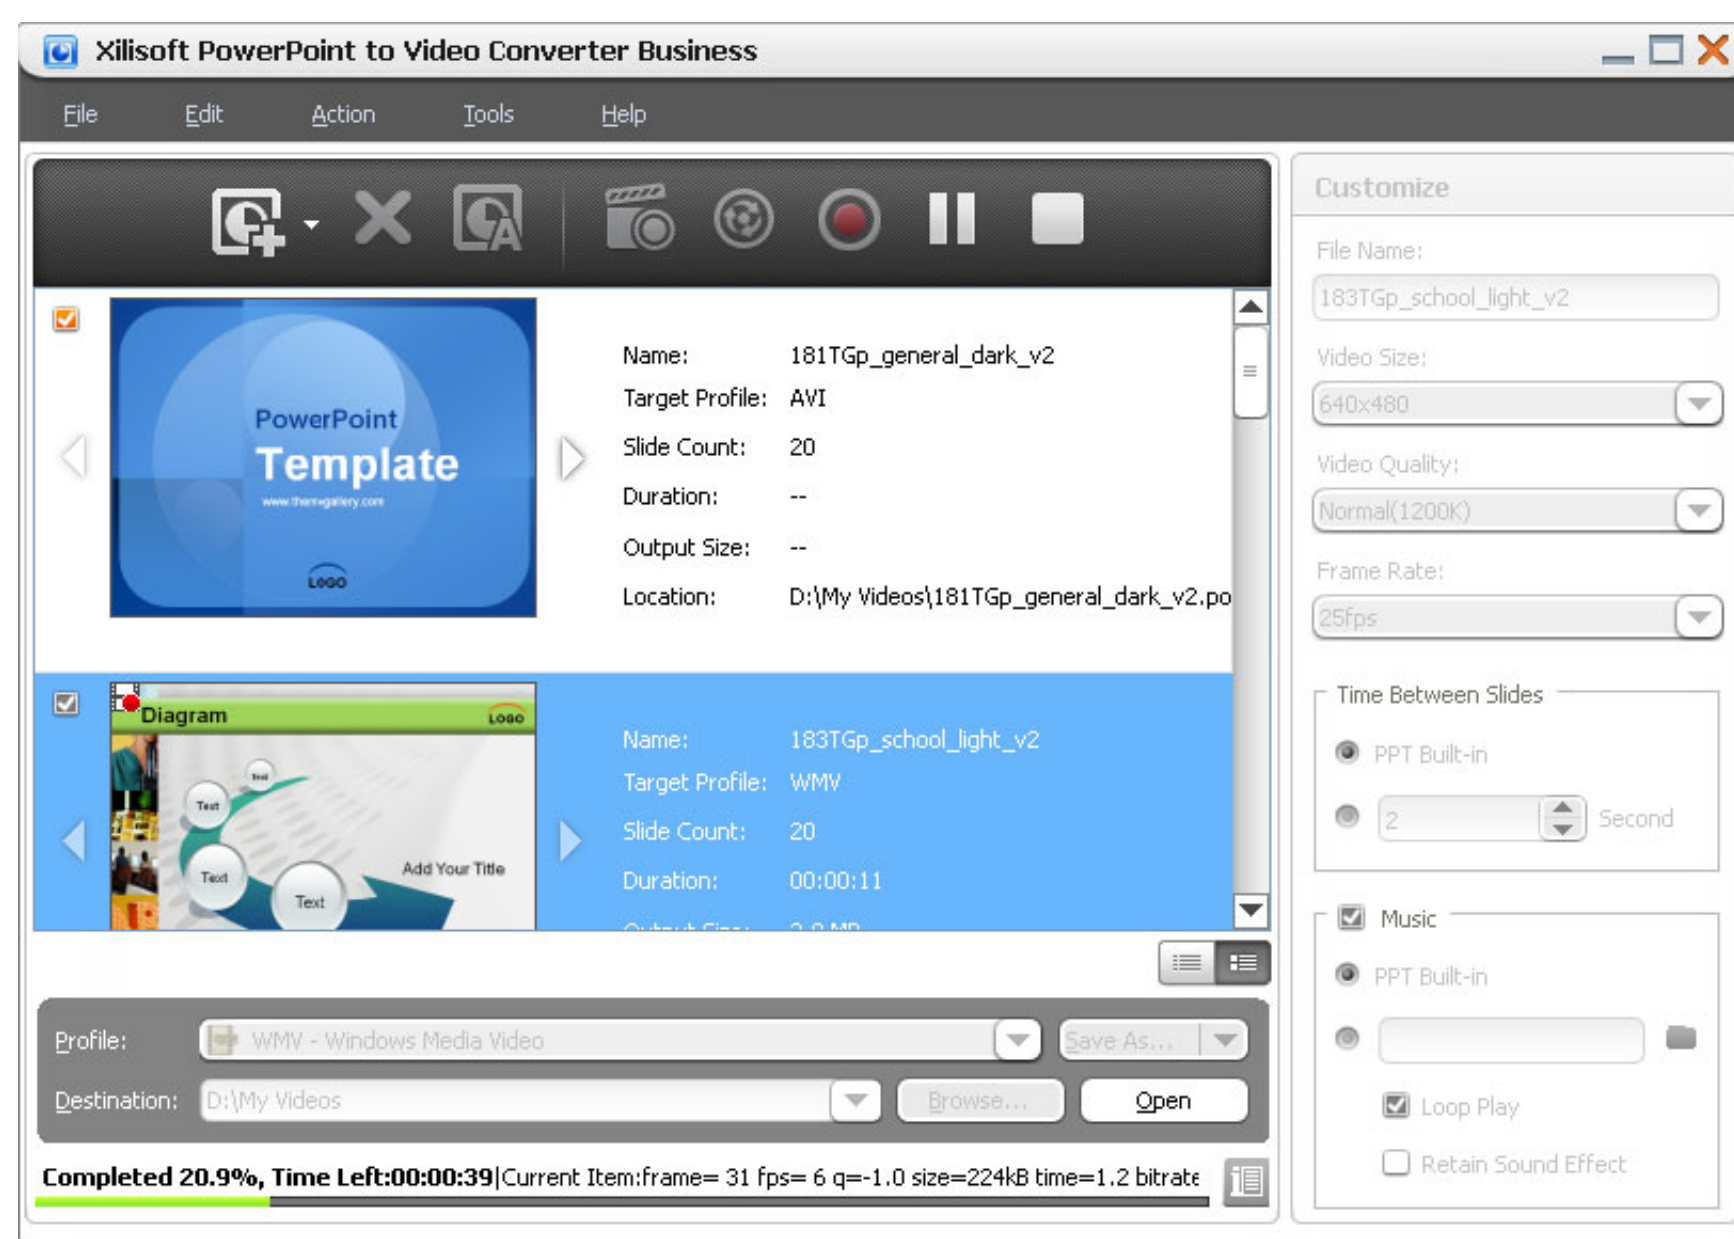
Xilisoft PowerPoint to Video Converter Business

File Edit Action Tools Help

PowerPoint
Template
www.themegallery.com
LOGO

Name: 181TGp_general_dark_v2
Target Profile: AVI
Slide Count: 20
Duration: --
Output Size: --
Location: D:\My Videos\181TGp_general_dark_v2.po

Diagram
LOGO
Text
Text
Text
Text
Add Your Title

Name: 183TGp_school_light_v2
Target Profile: WMV
Slide Count: 20
Duration: 00:00:11
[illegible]

Profile: WMV - Windows Media Video
Save As...
Destination: D:\My Videos
Browse...
Open

Completed 20.9%, Time Left:00:00:39|Current Item:frame= 31 fps= 6 q=-1.0 size=224kB time=1.2 bitrate

Customize
File Name:
183TGp_school_light_v2
Video Size:
640x480
Video Quality:
Normal(1200K)
Frame Rate:
25fps
Time Between Slides
PPT Built-in
2
Second
Music
PPT Built-in
Loop Play
Retain Sound Effect